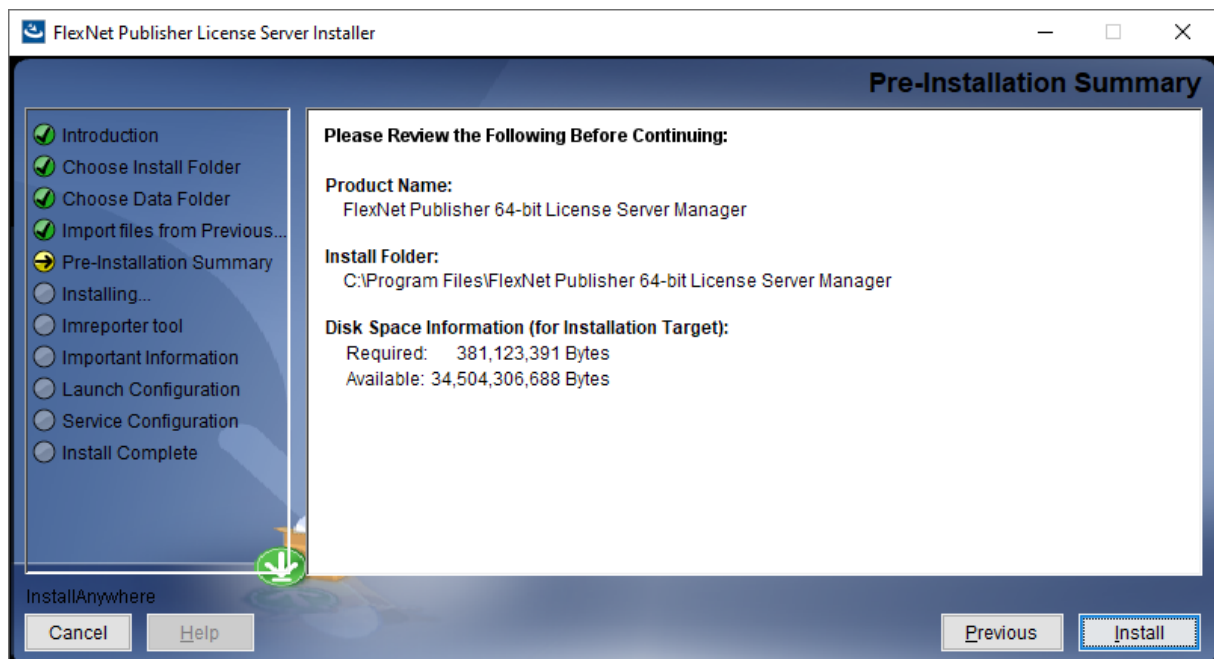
FlexNet Publisher License Server Installer

Pre-Installation Summary

Introduction
Choose Install Folder
Choose Data Folder
Import files from Previous...
Pre-Installation Summary
Installing...
lmreporter tool
Important Information
Launch Configuration
Service Configuration
Install Complete

Please Review the Following Before Continuing:

Product Name:
FlexNet Publisher 64-bit License Server Manager

Install Folder:
C:\Program Files\FlexNet Publisher 64-bit License Server Manager

Disk Space Information (for Installation Target):
Required: 381,123,391 Bytes
Available: 34,504,306,688 Bytes

InstallAnywhere

Cancel
Help
Previous
Install